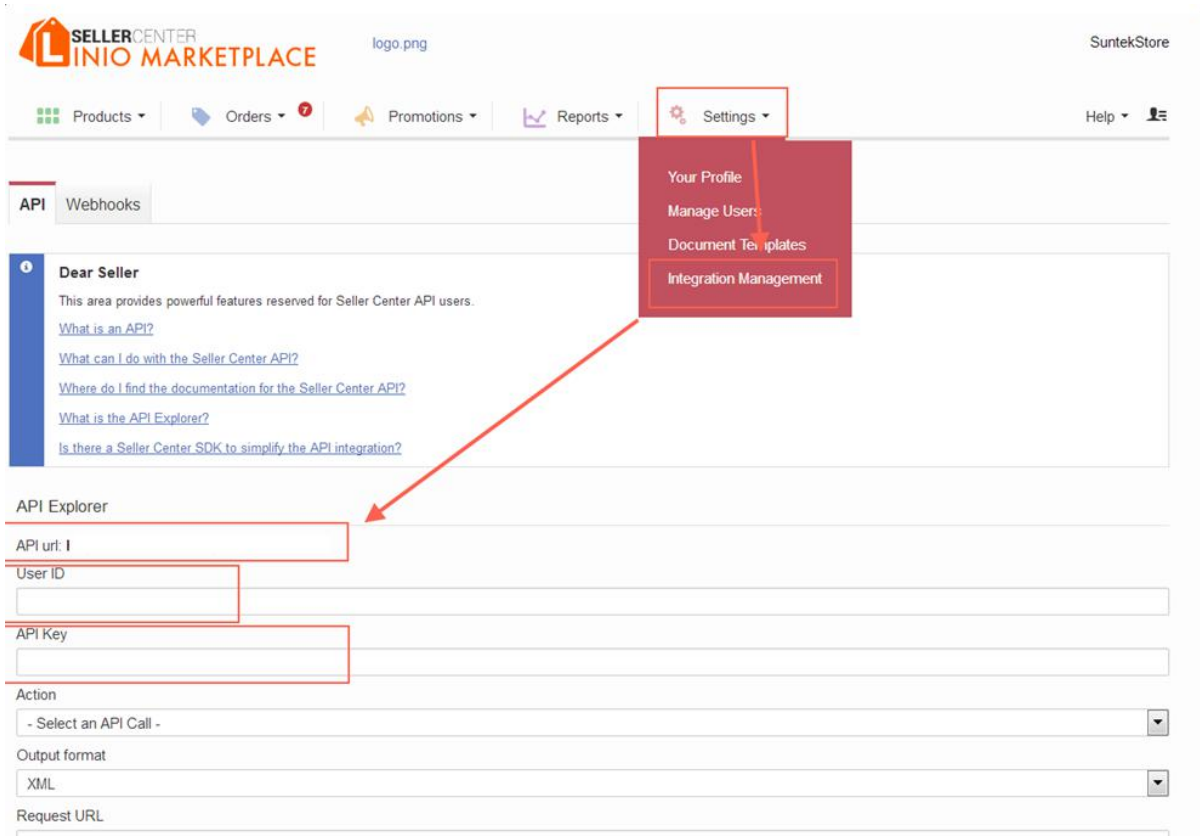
SELLERCENTER
LINIO MARKETPLACE

logo.png

SuntekStore

Products ▾ Orders ▾ 7 Promotions ▾ Reports ▾ Settings ▾ Help ▾

Your Profile
Manage Users
Document Templates
Integration Management

API Webhooks

Dear Seller

This area provides powerful features reserved for Seller Center API users.

What is an API?

What can I do with the Seller Center API?

Where do I find the documentation for the Seller Center API?

What is the API Explorer?

Is there a Seller Center SDK to simplify the API integration?

API Explorer

API url: I

User ID

API Key

Action

- Select an API Call -

Output format

XML

Request URL